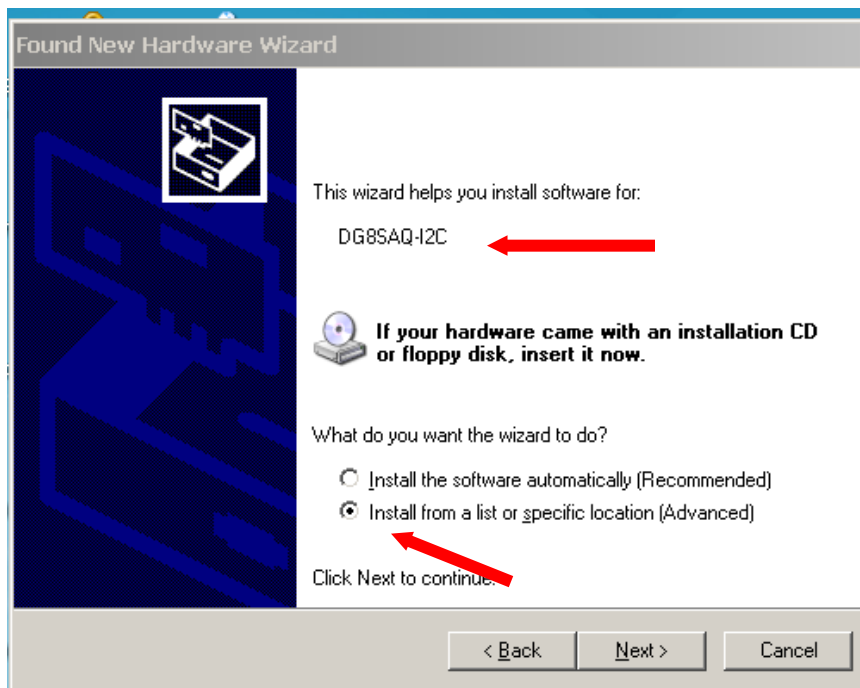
Found New Hardware Wizard

This wizard helps you install software for:

DG8SAQ-I2C

If your hardware came with an installation CD or floppy disk, insert it now.

What do you want the wizard to do?

Install the software automatically (Recommended)

Install from a list or specific location (Advanced)

Click Next to continue.

< Back

Next >

Cancel